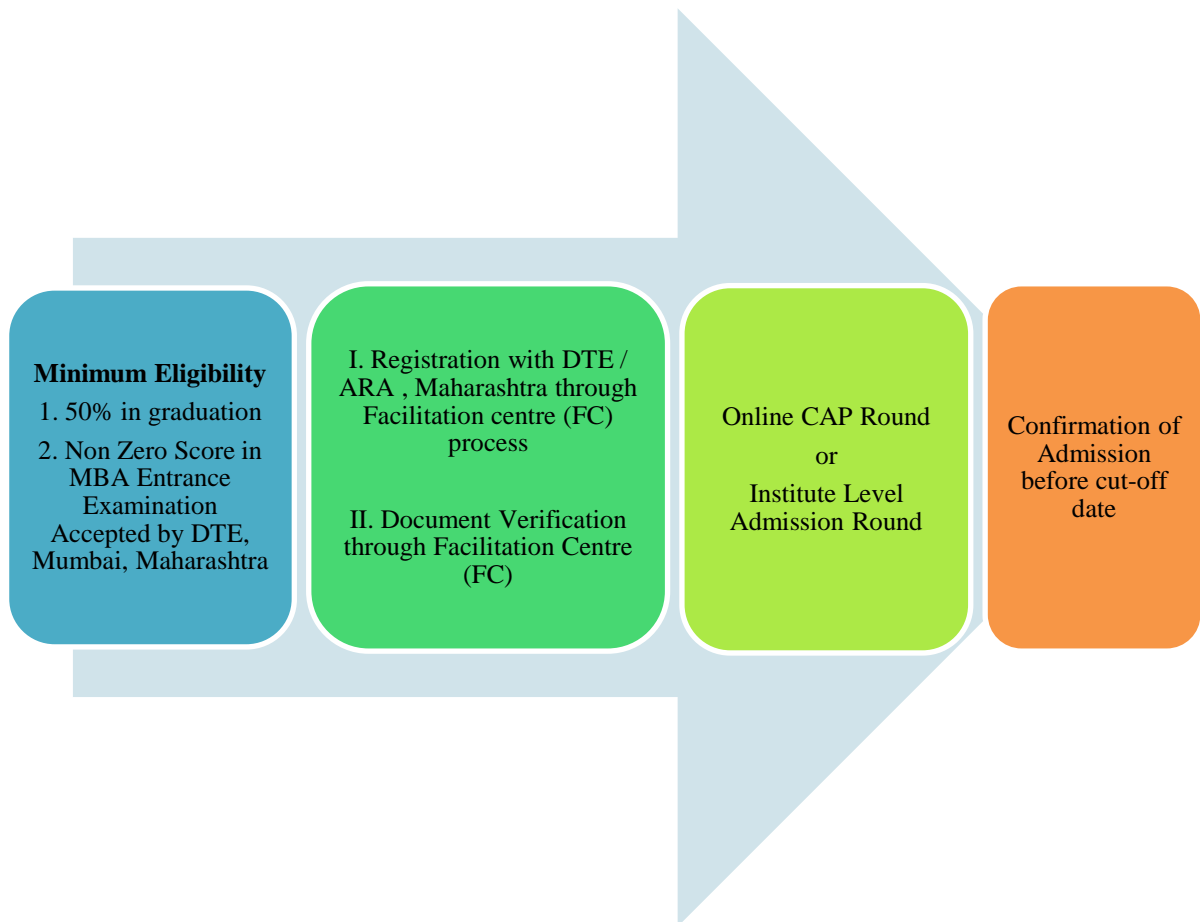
**Minimum Eligibility**
1. 50% in graduation
2. Non Zero Score in MBA Entrance Examination Accepted by DTE, Mumbai, Maharashtra

I. Registration with DTE / ARA , Maharashtra through Facilitation centre (FC) process

II. Document Verification through Facilitation Centre (FC)

Online CAP Round
or
Institute Level Admission Round

Confirmation of Admission before cut-off date